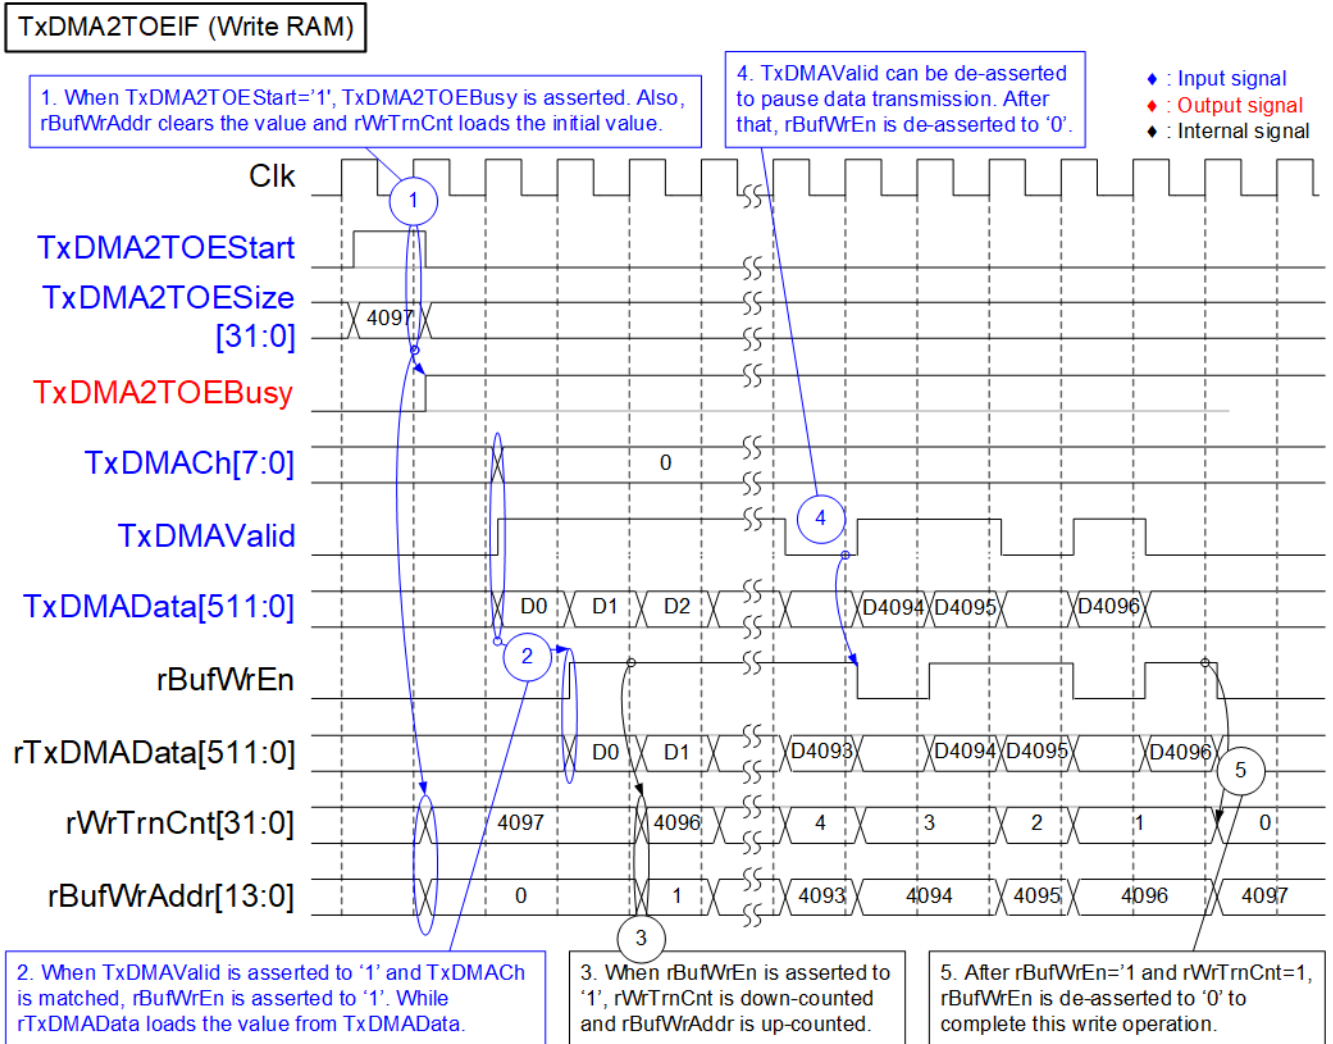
TxDMA2TOEIF (Write RAM)

1. When TxDMA2TOEStart='1', TxDMA2TOEBusy is asserted. Also, rBufWrAddr clears the value and rWrTrnCnt loads the initial value.

4. TxDMAValid can be de-asserted to pause data transmission. After that, rBufWrEn is de-asserted to '0'.

♦ : Input signal
♦ : Output signal
♦ : Internal signal

Clk

1

TxDMA2TOEStart

TxDMA2TOESize [31:0]

4097

TxDMA2TOEBusy

TxDMACh[7:0]

0

TxDMAValid

4

TxDMAData[511:0]

D0 D1 D2 D4094 D4095 D4096

2

rBufWrEn

rTxDMAData[511:0]

D0 D1 D4093 D4094 D4095 D4096

5

rWrTrnCnt[31:0]

4097 4096 4 3 2 1 0

rBufWrAddr[13:0]

0 1 4093 4094 4095 4096 4097

3

2. When TxDMAValid is asserted to '1' and TxDMACh is matched, rBufWrEn is asserted to '1'. While rTxDMAData loads the value from TxDMAData.

3. When rBufWrEn is asserted to '1', rWrTrnCnt is down-counted and rBufWrAddr is up-counted.

5. After rBufWrEn='1 and rWrTrnCnt=1, rBufWrEn is de-asserted to '0' to complete this write operation.